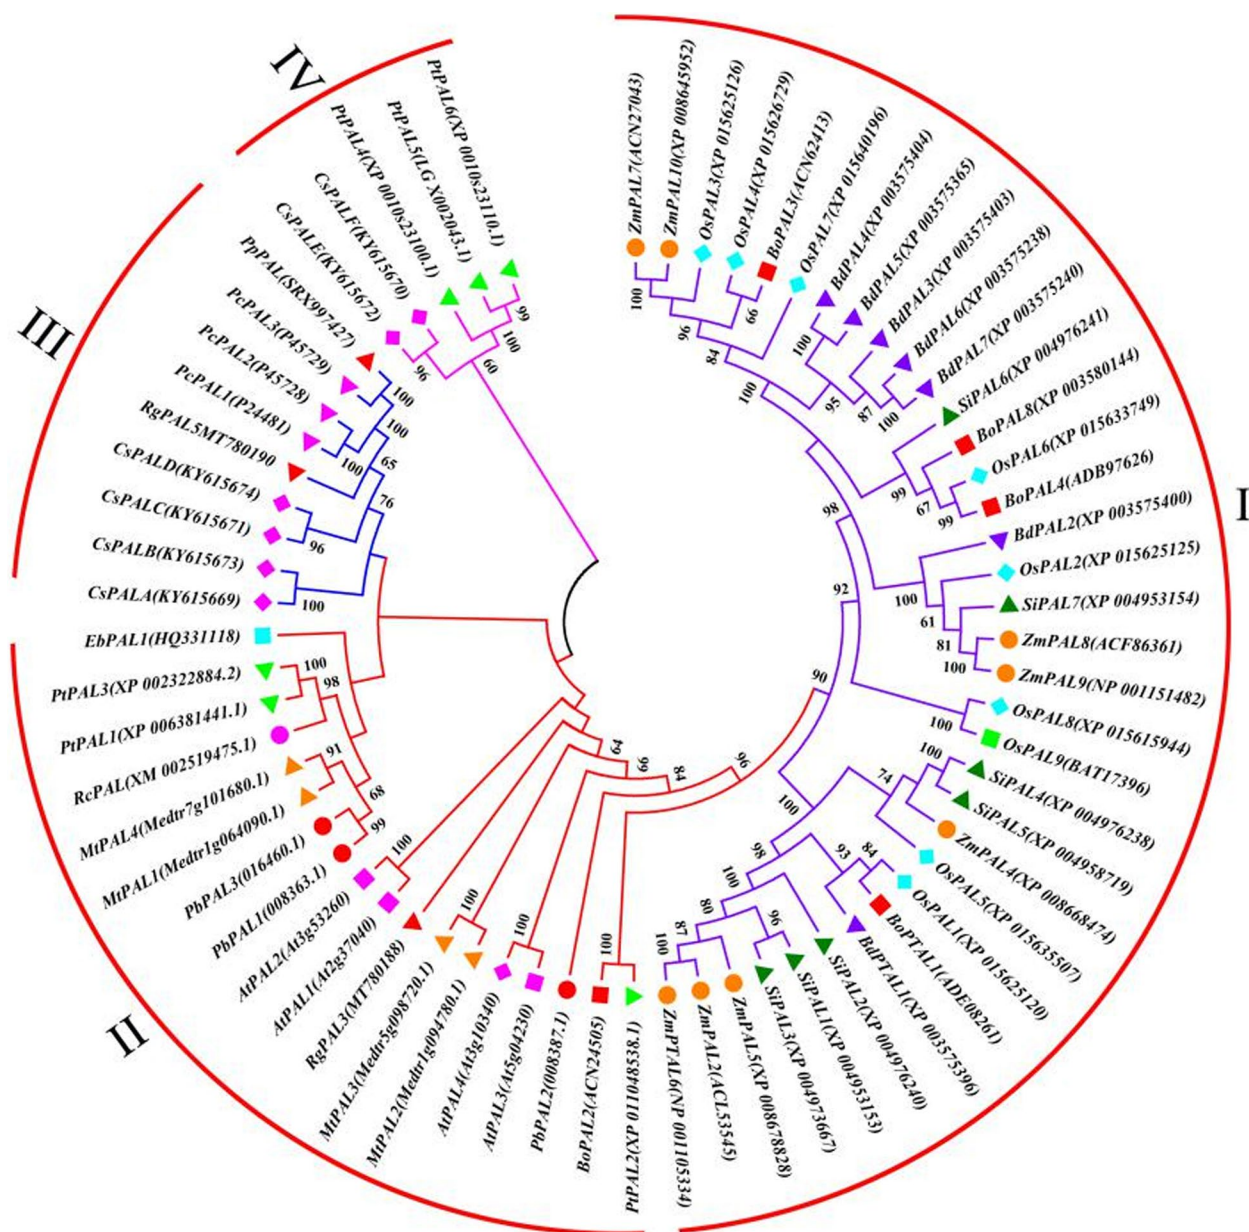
IV
III
II
I

PtPAL6(XP 0010s23110.1)
PtPAL5(LG X002043.1)
PtPAL4(XP 0010s23100.1)
CsPALF(KY615670)
CsPALE(KY615672)
PpPAL(SRX997427)
PcPAL3(P45729)
PcPAL2(P45728)
PcPAL1(P24481)
RgPAL5MT780190
CsPALD(KY615674)
CsPALC(KY615671)
CsPALB(KY615673)
CsPALA(KY615669)
EbPAL1(HQ331118)
PtPAL3(XP 002322884.2)
PtPAL1(XP 006381441.1)
RcPAL(XM 002519475.1)
MtPAL4(Medtr7g101680.1)
MtPAL1(Medtr1g064090.1)
PbPAL3(016460.1)
PbPAL1(008363.1)
AtPAL2(At3g53260)
AtPAL1(At2g37040)
RgPAL3(MT780188)
MtPAL3(Medtr5g098720.1)
MtPAL2(Medtr1g094780.1)
AtPAL4(At3g10340)
AtPAL3(At5g04230)
PbPAL2(008387.1)
BoPAL2(ACN24505)
PtPAL2(XP 011048538.1)
ZmPTAL6(NP 001105334)
ZmPAL2(ACL53545)
ZmPAL5(XP 008678828)
SiPAL3(XP 004973667)
SiPAL1(XP 004953153)
SiPAL2(XP 004976240)
BdPTAL1(XP 003575396)
BoPTAL1(ADE08261)
OsPAL1(XP 015625120)
OsPAL5(XP 015635507)
ZmPAL4(XP 008668474)
SiPAL5(XP 004958719)
SiPAL4(XP 004976238)
OsPAL9(BAT17396)
OsPAL8(XP 015615944)
ZmPAL9(NP 001151482)
ZmPAL8(ACF86361)
SiPAL7(XP 004953154)
OsPAL2(XP 015625125)
BdPAL2(XP 003575400)
BoPAL4(ADB97626)
OsPAL6(XP 015633749)
BoPAL8(XP 003580144)
SiPAL6(XP 004976241)
BdPAL7(XP 003575240)
BdPAL6(XP 003575238)
BdPAL3(XP 003575403)
BdPAL5(XP 003575365)
BdPAL4(XP 003575404)
OsPAL7(XP 015640196)
BoPAL3(ACN62413)
OsPAL4(XP 015626729)
OsPAL3(XP 015625126)
ZmPAL10(XP 008645952)
ZmPAL7(ACN27043)

99 100 60 96 100 100 100 65 76 96 100 100 98 91 68 99 100 100 100 100 64 66 84 96 100 87 80 100 96 98 93 84 100 74 100 100 90 100 61 81 100 92 98 99 67 99 100 87 95 100 100 84 96 66 100